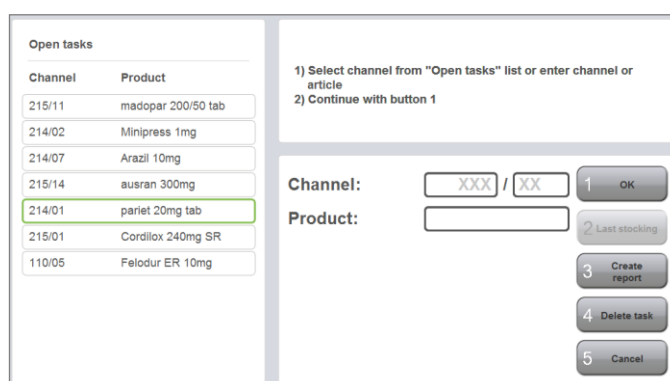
Open tasks

| Channel | Product |
|---|---|
| 215/11 | madopar 200/50 tab |
| 214/02 | Minipress 1mg |
| 214/07 | Arazil 10mg |
| 215/14 | ausran 300mg |
| 214/01 | pariet 20mg tab |
| 215/01 | Cordilox 240mg SR |
| 110/05 | Felodur ER 10mg |

1) Select channel from "Open tasks" list or enter channel or article
2) Continue with button 1

Channel: XXX / XX

Product:

1 OK

2 Last stocking

3 Create report

4 Delete task

5 Cancel